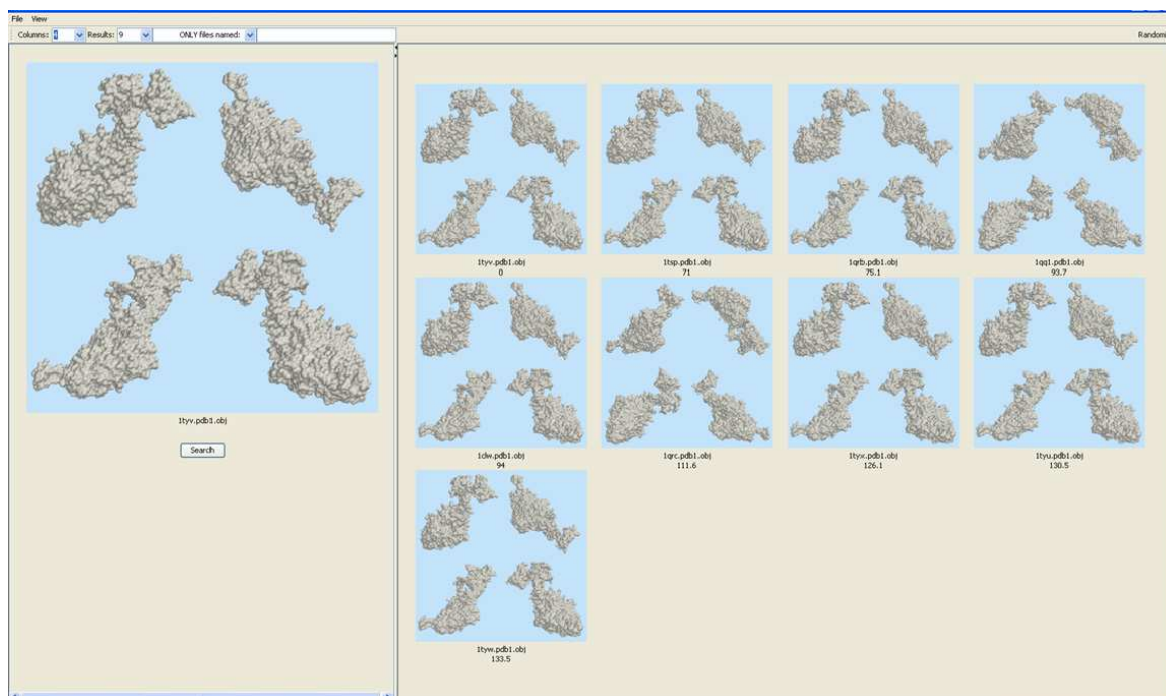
File View

Columns: 4 Results: 9 ONLY files named:

Random

1tyv.pdb1.obj

Search

1tyv.pdb1.obj
0

1tsp.pdb1.obj
71

1qrb.pdb1.obj
75.1

1qq1.pdb1.obj
93.7

1clw.pdb1.obj
94

1qrc.pdb1.obj
111.6

1tyx.pdb1.obj
126.1

1tyu.pdb1.obj
130.5

1tyw.pdb1.obj
133.5